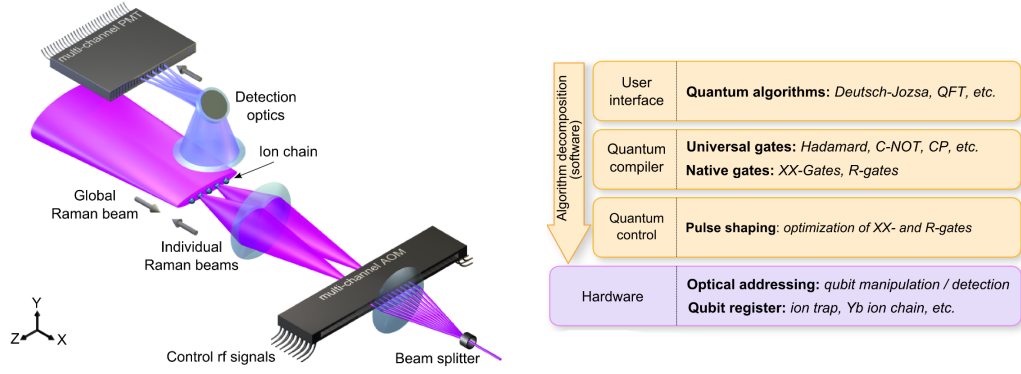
multi-channel PMT

Detection optics

Ion chain

Global Raman beam

Individual Raman beams

multi-channel AOM

Y
Z
X

Control rf signals

Beam splitter

Algorithm decomposition (software)

| | |
|---|---|
| User interface | **Quantum algorithms:** *Deutsch-Jozsa, QFT, etc.* |
| Quantum compiler | **Universal gates:** *Hadamard, C-NOT, CP, etc.* **Native gates:** *XX-Gates, R-gates* |
| Quantum control | **Pulse shaping**: *optimization of XX- and R-gates* |
| Hardware | **Optical addressing:** *qubit manipulation / detection* **Qubit register:** *ion trap, Yb ion chain, etc.* |